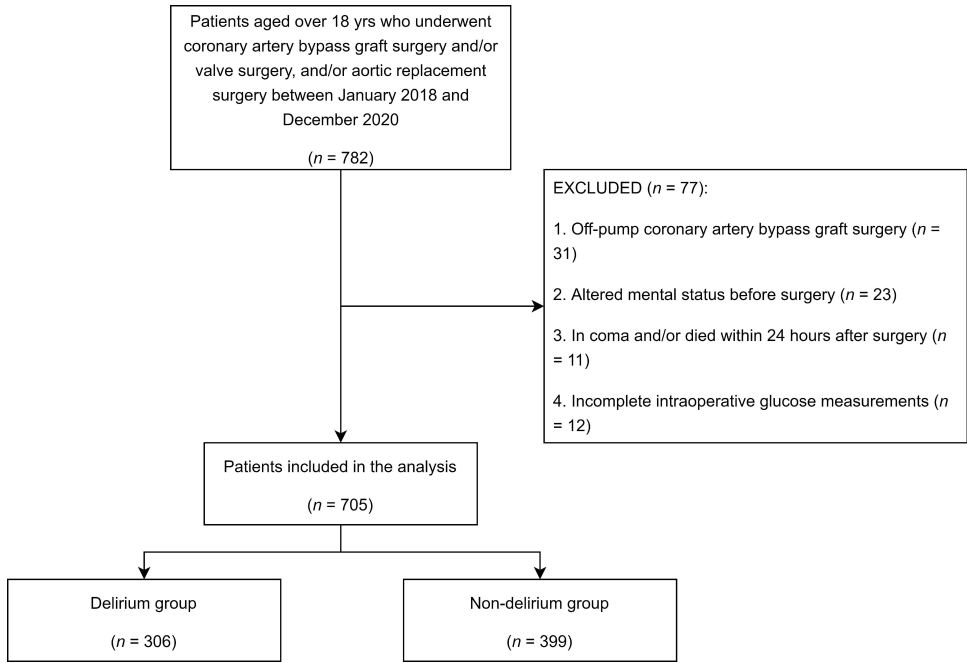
Patients aged over 18 yrs who underwent coronary artery bypass graft surgery and/or valve surgery, and/or aortic replacement surgery between January 2018 and December 2020

($n$ = 782)

EXCLUDED ($n$ = 77):

1. Off-pump coronary artery bypass graft surgery ($n$ = 31)

2. Altered mental status before surgery ($n$ = 23)

3. In coma and/or died within 24 hours after surgery ($n$ = 11)

4. Incomplete intraoperative glucose measurements ($n$ = 12)

Patients included in the analysis

($n$ = 705)

Delirium group

($n$ = 306)

Non-delirium group

($n$ = 399)